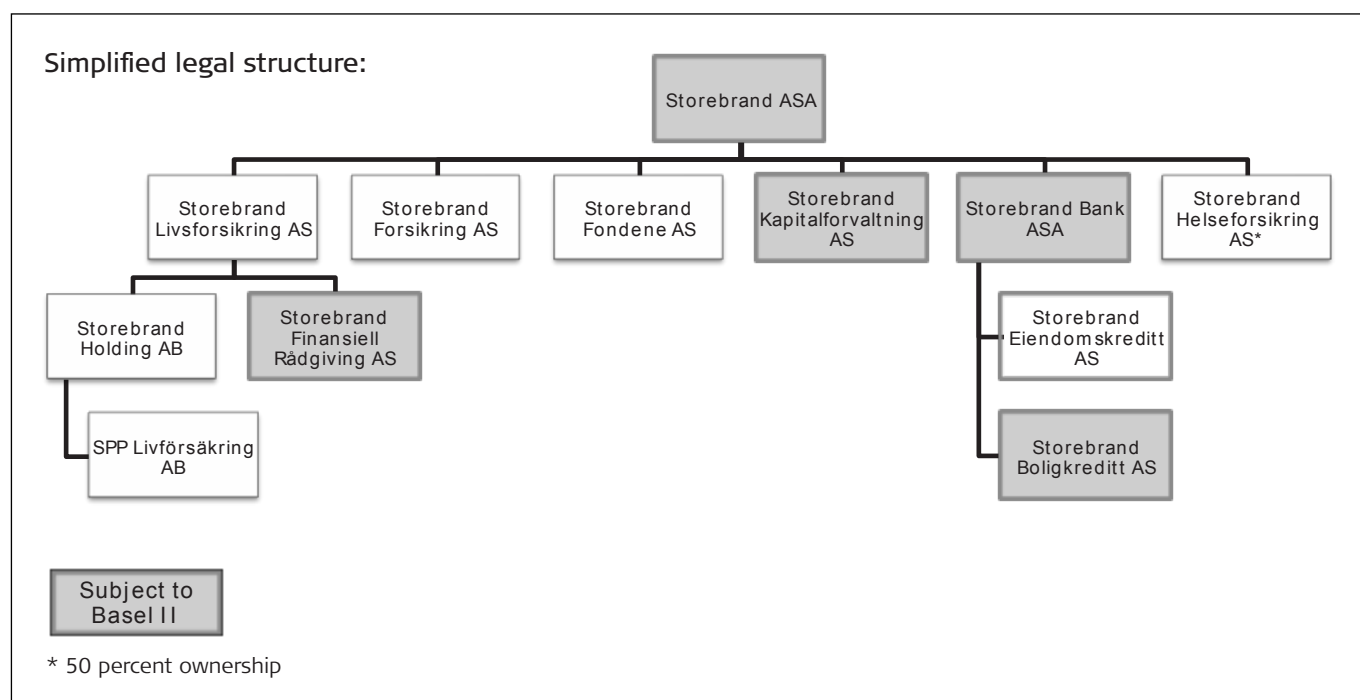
Simplified legal structure:

Storebrand ASA

Storebrand Livsforsikring AS

Storebrand Forsikring AS

Storebrand Fondene AS

Storebrand Kapitalforvaltning AS

Storebrand Bank ASA

Storebrand Helseforsikring AS*

Storebrand Holding AB

Storebrand Finansiell Rådgiving AS

Storebrand Eiendomskreditt AS

SPP Livförsäkring AB

Storebrand Boligkreditt AS

Subject to Basel II

* 50 percent ownership